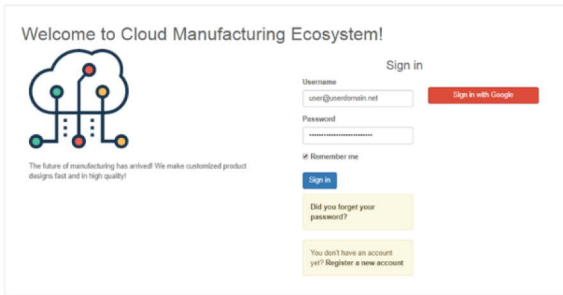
Welcome to Cloud Manufacturing Ecosystem!

The future of manufacturing has arrived! We make customized product designs fast and in high quality!

Sign in

Username

user@userdomain.net

Sign in with Google

Password

••••••••••••••••••••••••

Remember me

Sign in

Did you forget your password?

You don't have an account yet? Register a new account